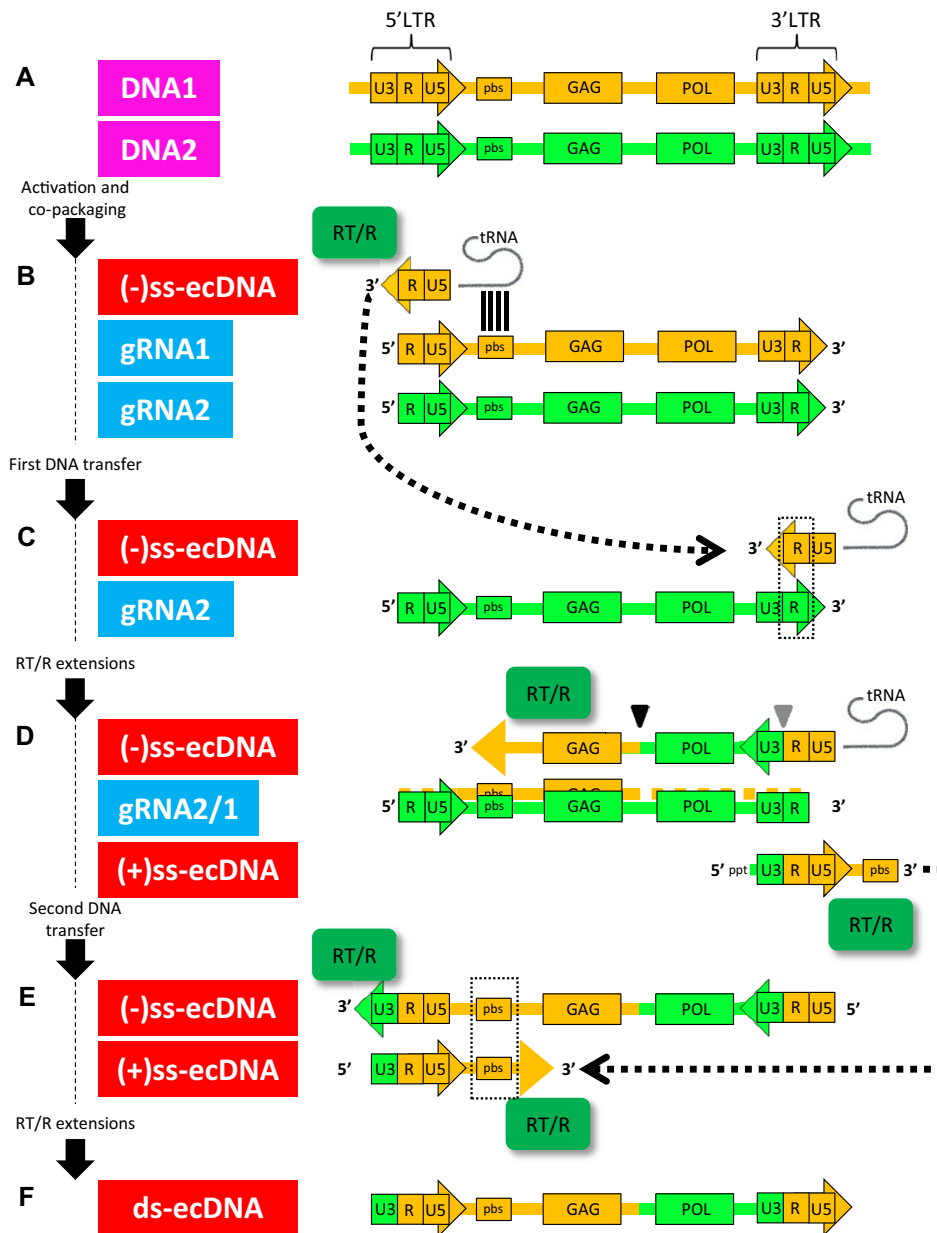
A
DNA1
DNA2
5'LTR
3'LTR
U3 R U5 pbs GAG POL U3 R U5
U3 R U5 pbs GAG POL U3 R U5

Activation and co-packaging

B
(-)ss-ecDNA
gRNA1
gRNA2
RT/R
tRNA
3' R U5
5' R U5 pbs GAG POL U3 R 3'
5' R U5 pbs GAG POL U3 R 3'

First DNA transfer

C
(-)ss-ecDNA
gRNA2
tRNA
3' R U5
5' R U5 pbs GAG POL U3 R 3'

RT/R extensions

D
(-)ss-ecDNA
gRNA2/1
(+)ss-ecDNA
RT/R
tRNA
3' GAG POL U3 R U5
5' R U5 pbs GAG GAG POL U3 R 3'
5' ppt U3 R U5 pbs 3'
RT/R

Second DNA transfer

E
(-)ss-ecDNA
(+)ss-ecDNA
RT/R
3' U3 R U5 pbs GAG POL U3 R U5 5'
5' U3 R U5 pbs 3'
RT/R

RT/R extensions

F
ds-ecDNA
U3 R U5 pbs GAG POL U3 R U5